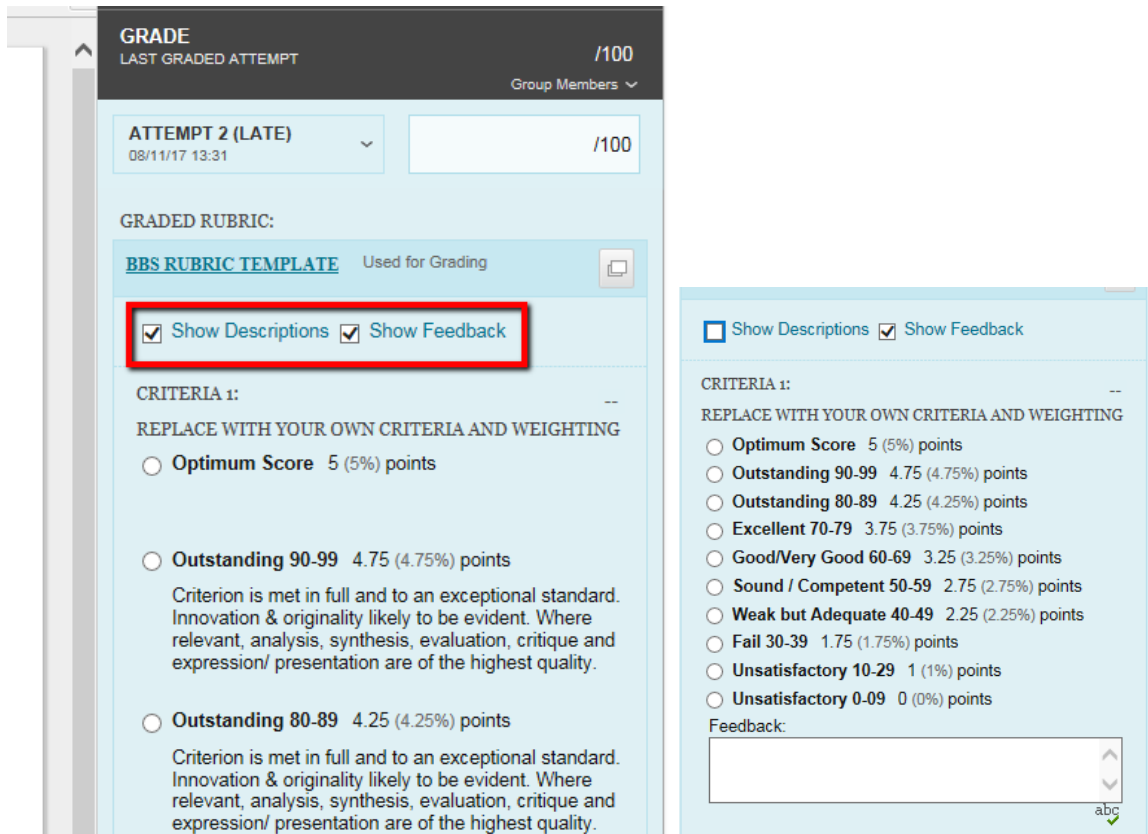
GRADE
LAST GRADED ATTEMPT
/100
Group Members

ATTEMPT 2 (LATE)
08/11/17 13:31
/100

GRADED RUBRIC:

BBS RUBRIC TEMPLATE Used for Grading

Show Descriptions Show Feedback

CRITERIA 1:
--
REPLACE WITH YOUR OWN CRITERIA AND WEIGHTING

Optimum Score 5 (5%) points

Outstanding 90-99 4.75 (4.75%) points
Criterion is met in full and to an exceptional standard. Innovation & originality likely to be evident. Where relevant, analysis, synthesis, evaluation, critique and expression/ presentation are of the highest quality.

Outstanding 80-89 4.25 (4.25%) points
Criterion is met in full and to an exceptional standard. Innovation & originality likely to be evident. Where relevant, analysis, synthesis, evaluation, critique and expression/ presentation are of the highest quality.

Show Descriptions Show Feedback

CRITERIA 1:
--
REPLACE WITH YOUR OWN CRITERIA AND WEIGHTING

Optimum Score 5 (5%) points
Outstanding 90-99 4.75 (4.75%) points
Outstanding 80-89 4.25 (4.25%) points
Excellent 70-79 3.75 (3.75%) points
Good/Very Good 60-69 3.25 (3.25%) points
Sound / Competent 50-59 2.75 (2.75%) points
Weak but Adequate 40-49 2.25 (2.25%) points
Fail 30-39 1.75 (1.75%) points
Unsatisfactory 10-29 1 (1%) points
Unsatisfactory 0-09 0 (0%) points
Feedback:
abc